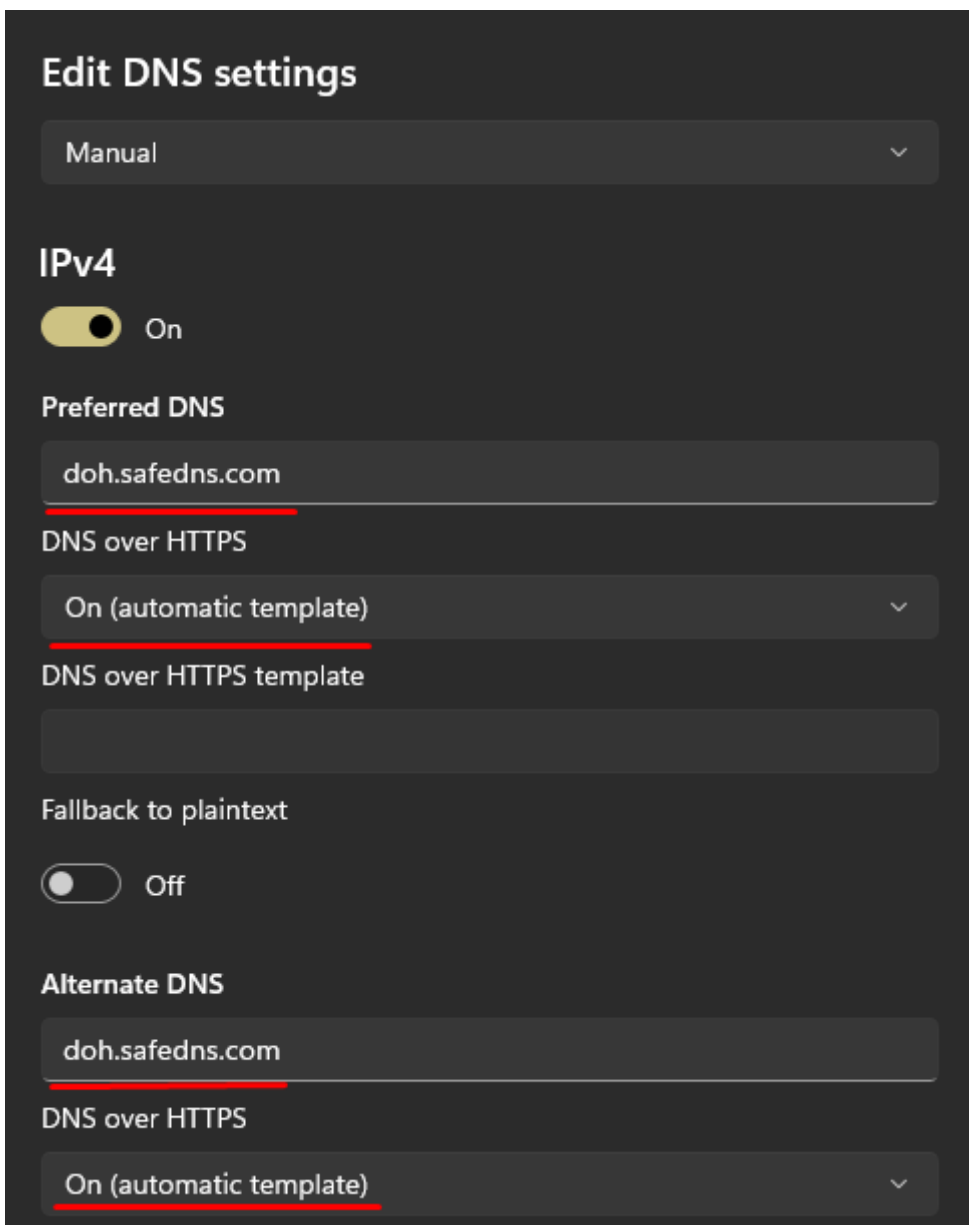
Edit DNS settings

Manual

IPv4

On

Preferred DNS

doh.safedns.com

DNS over HTTPS

On (automatic template)

DNS over HTTPS template

Fallback to plaintext

Off

Alternate DNS

doh.safedns.com

DNS over HTTPS

On (automatic template)